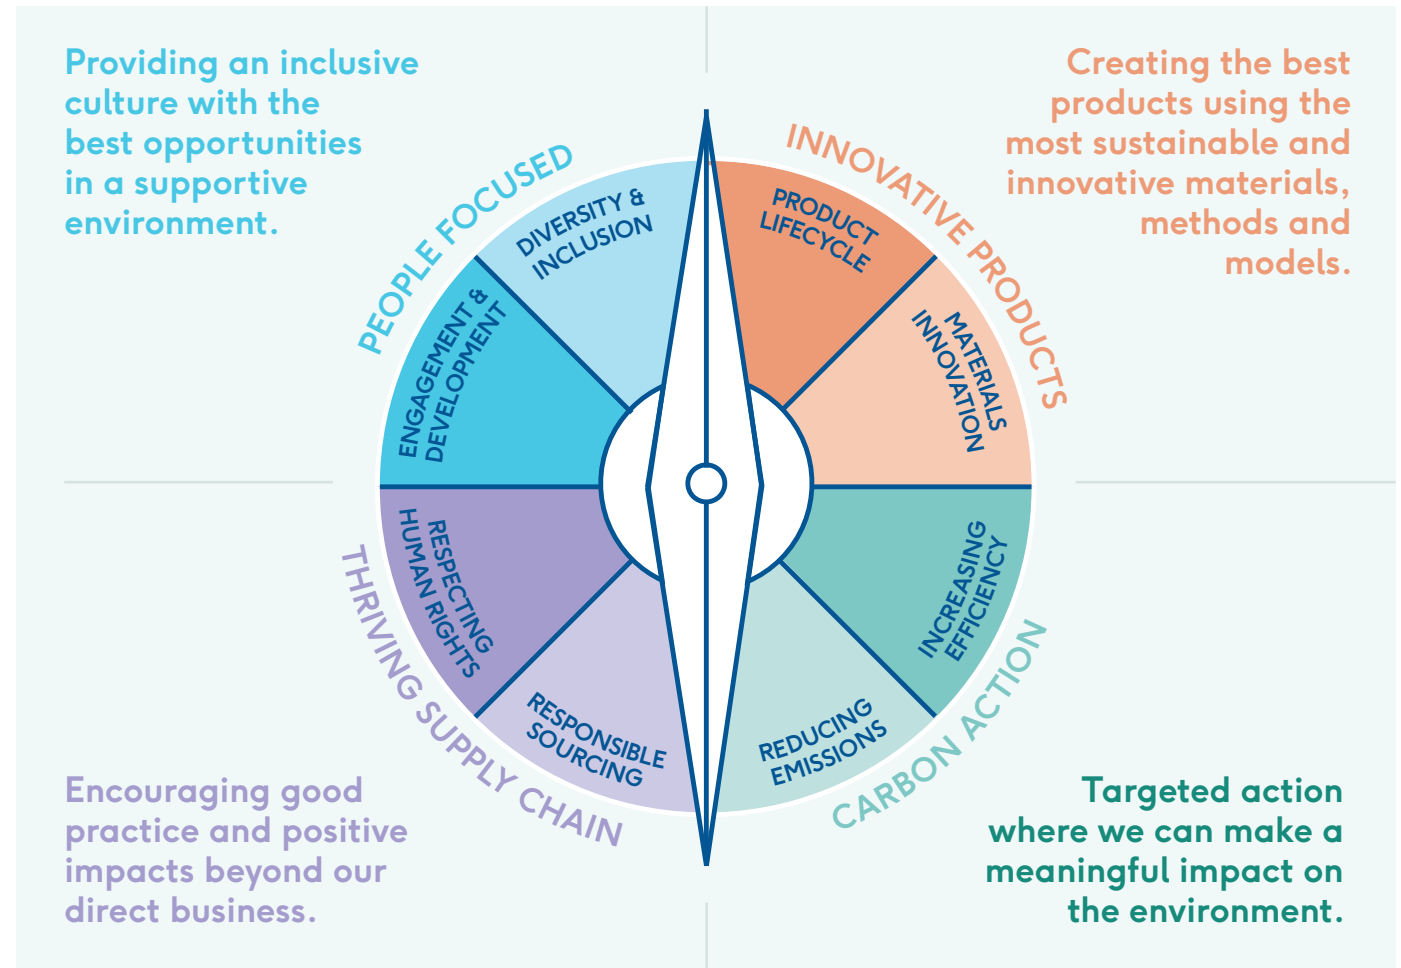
Providing an inclusive culture with the best opportunities in a supportive environment.

Creating the best products using the most sustainable and innovative materials, methods and models.

PEOPLE FOCUSED

DIVERSITY & INCLUSION

ENGAGEMENT & DEVELOPMENT

INNOVATIVE PRODUCTS

PRODUCT LIFECYCLE

MATERIALS INNOVATION

THRIVING SUPPLY CHAIN

RESPECTING HUMAN RIGHTS

RESPONSIBLE SOURCING

CARBON ACTION

INCREASING EFFICIENCY

REDUCING EMISSIONS

Encouraging good practice and positive impacts beyond our direct business.

Targeted action where we can make a meaningful impact on the environment.